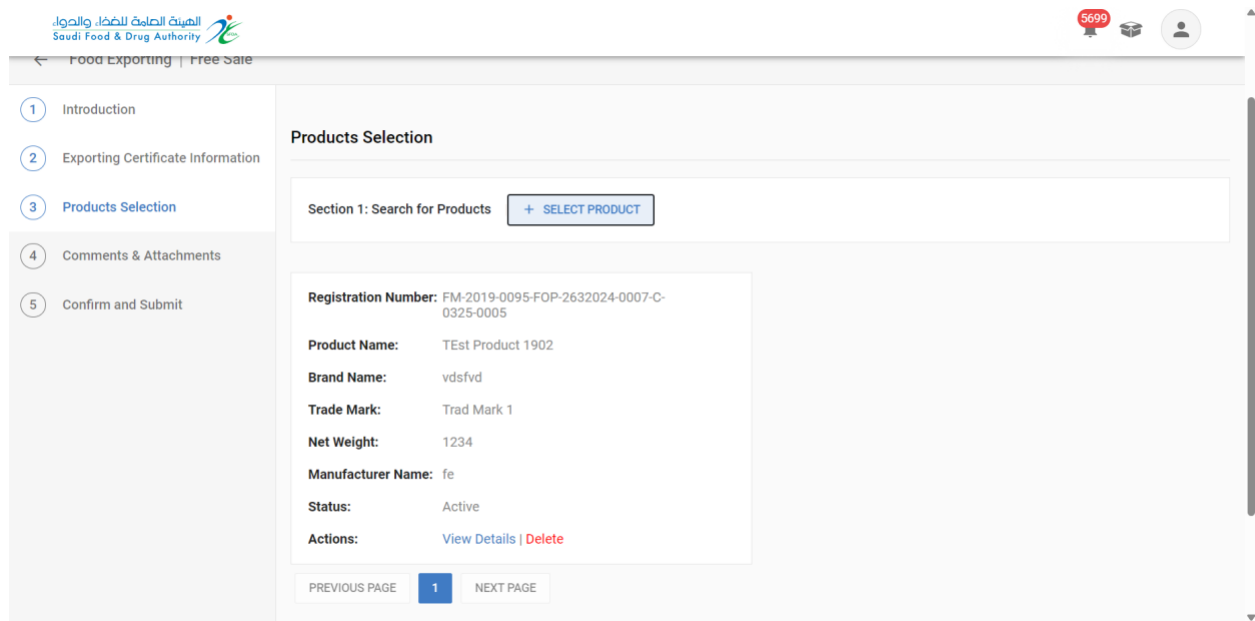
الهيئة العامة للغذاء والدواء
Saudi Food & Drug Authority

5699

Food Exporting | Free Sale

1 Introduction
2 Exporting Certificate Information
3 Products Selection
4 Comments & Attachments
5 Confirm and Submit

Products Selection

Section 1: Search for Products + SELECT PRODUCT

Registration Number: FM-2019-0095-FOP-2632024-0007-C-0325-0005
Product Name: TEst Product 1902
Brand Name: vdsfvd
Trade Mark: Trad Mark 1
Net Weight: 1234
Manufacturer Name: fe
Status: Active
Actions: View Details | Delete

PREVIOUS PAGE 1 NEXT PAGE